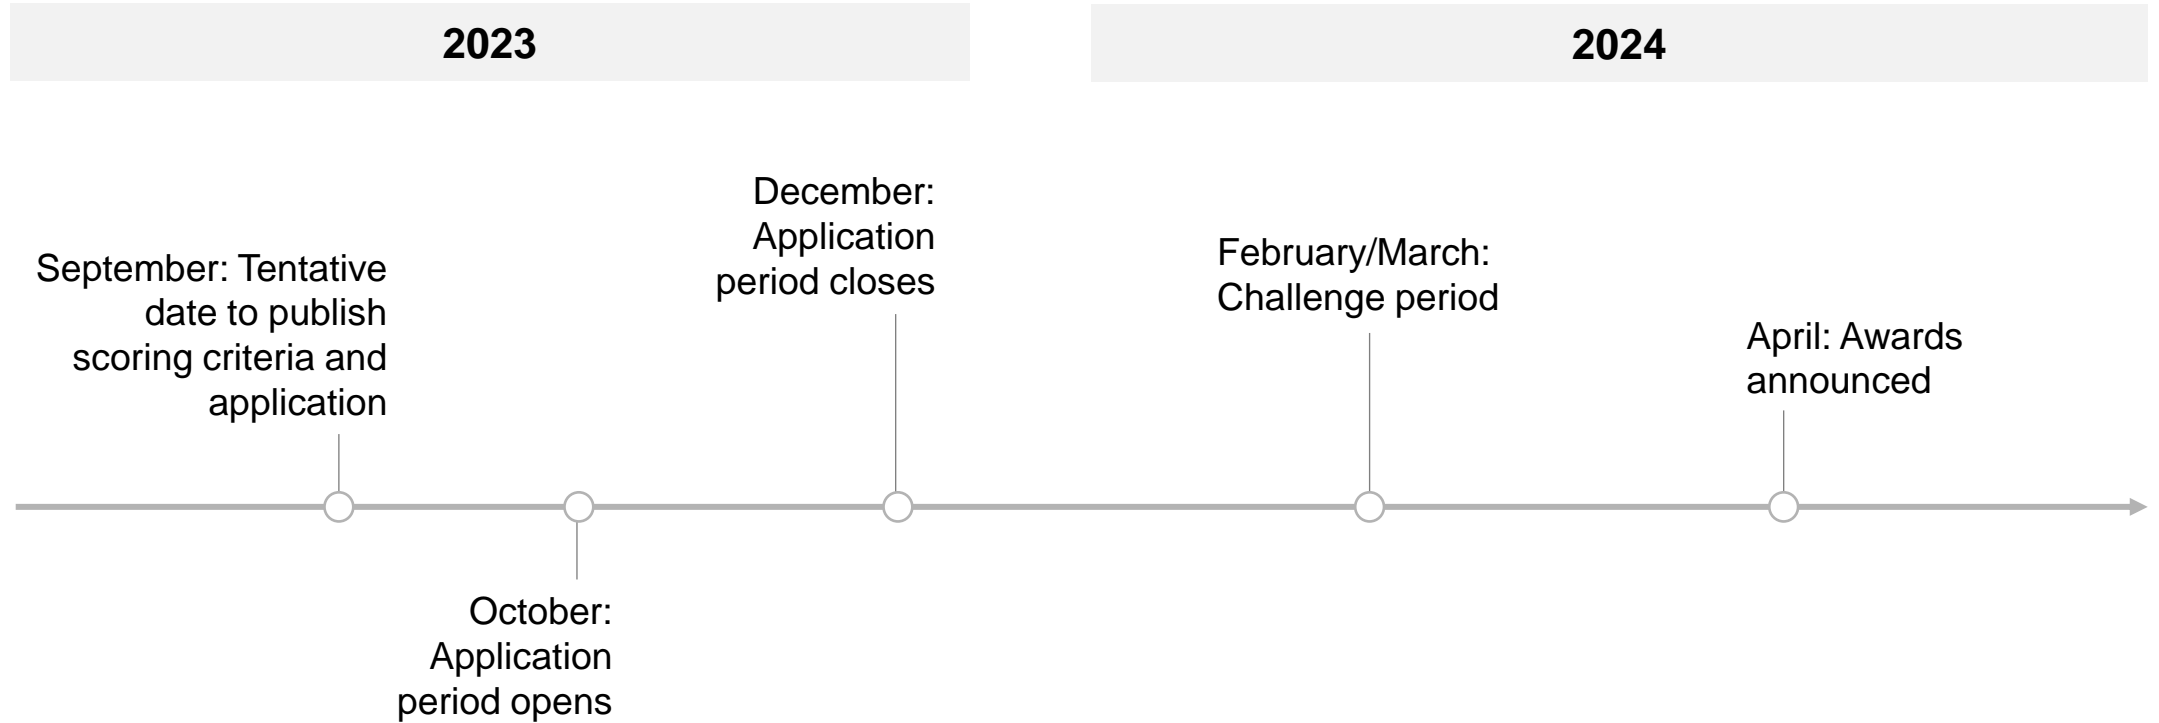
2023

2024

September: Tentative date to publish scoring criteria and application

October: Application period opens

December: Application period closes

February/March: Challenge period

April: Awards announced